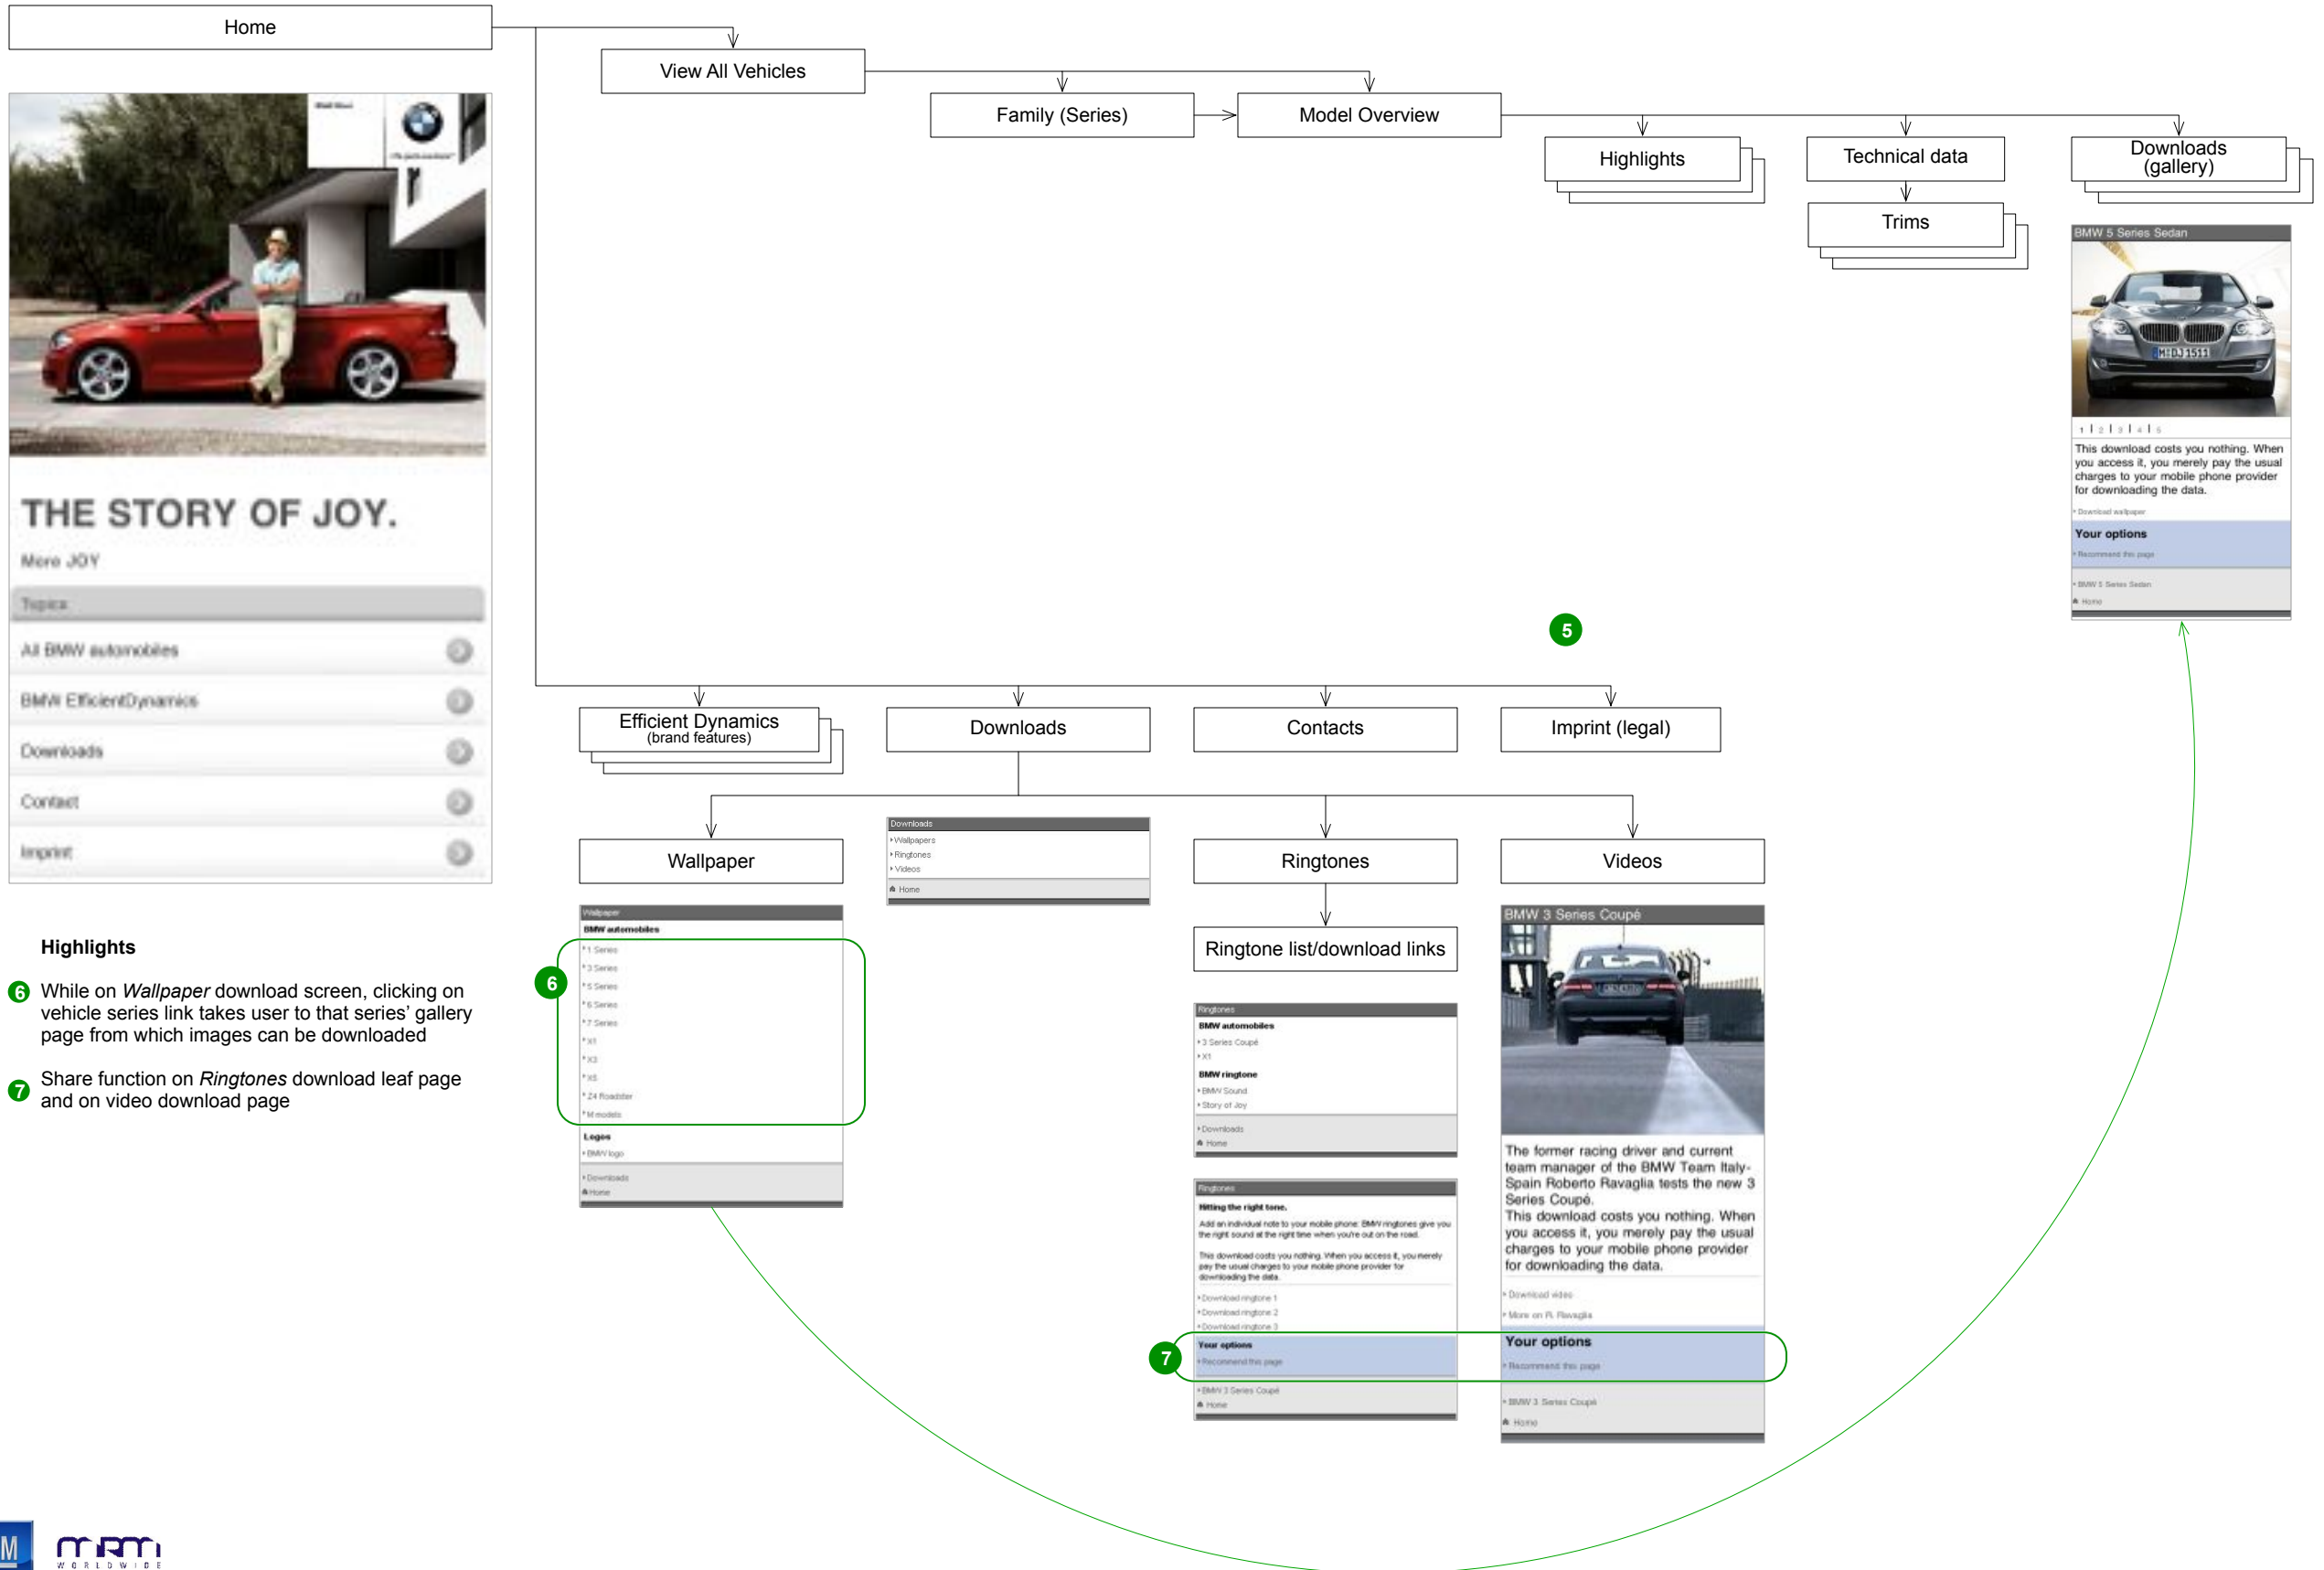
Home

View All Vehicles

Family (Series)

Model Overview

Highlights

Technical data

Trims

Downloads (gallery)

BMW 5 Series Sedan

1 | 2 | 3 | 4 | 5

This download costs you nothing. When you access it, you merely pay the usual charges to your mobile phone provider for downloading the data.

Download wallpaper

Your options

Recommend this page

BMW 5 Series Sedan

Home

5

THE STORY OF JOY.

More JOY

Topics

All BMW automobiles

BMW EfficientDynamics

Downloads

Contact

Imprint

Efficient Dynamics (brand features)

Downloads

Contacts

Imprint (legal)

Wallpaper

Downloads

Wallpapers

Ringtones

Videos

Home

Ringtones

Videos

Ringtone list/download links

Wallpaper

BMW automobiles

1 Series

3 Series

5 Series

6 Series

7 Series

X1

X3

X5

Z4 Roadster

M models

Logos

BMW logo

Downloads

Home

6

Ringtones

BMW automobiles

3 Series Coupé

X1

BMW ringtone

BMW Sound

Story of Joy

Downloads

Home

Ringtones

Hitting the right tone.

Add an individual note to your mobile phone: BMW ringtones give you the right sound at the right time when you're out on the road.

This download costs you nothing. When you access it, you merely pay the usual charges to your mobile phone provider for downloading the data.

Download ringtone 1

Download ringtone 2

Download ringtone 3

Your options

Recommend this page

BMW 3 Series Coupé

Home

7

BMW 3 Series Coupé

The former racing driver and current team manager of the BMW Team Italy-Spain Roberto Ravaglia tests the new 3 Series Coupé.
This download costs you nothing. When you access it, you merely pay the usual charges to your mobile phone provider for downloading the data.

Download video

More on R. Ravaglia

Your options

Recommend this page

BMW 3 Series Coupé

Home

Highlights

6 While on *Wallpaper* download screen, clicking on vehicle series link takes user to that series' gallery page from which images can be downloaded

7 Share function on *Ringtones* download leaf page and on video download page

M

mrm WORLDWIDE